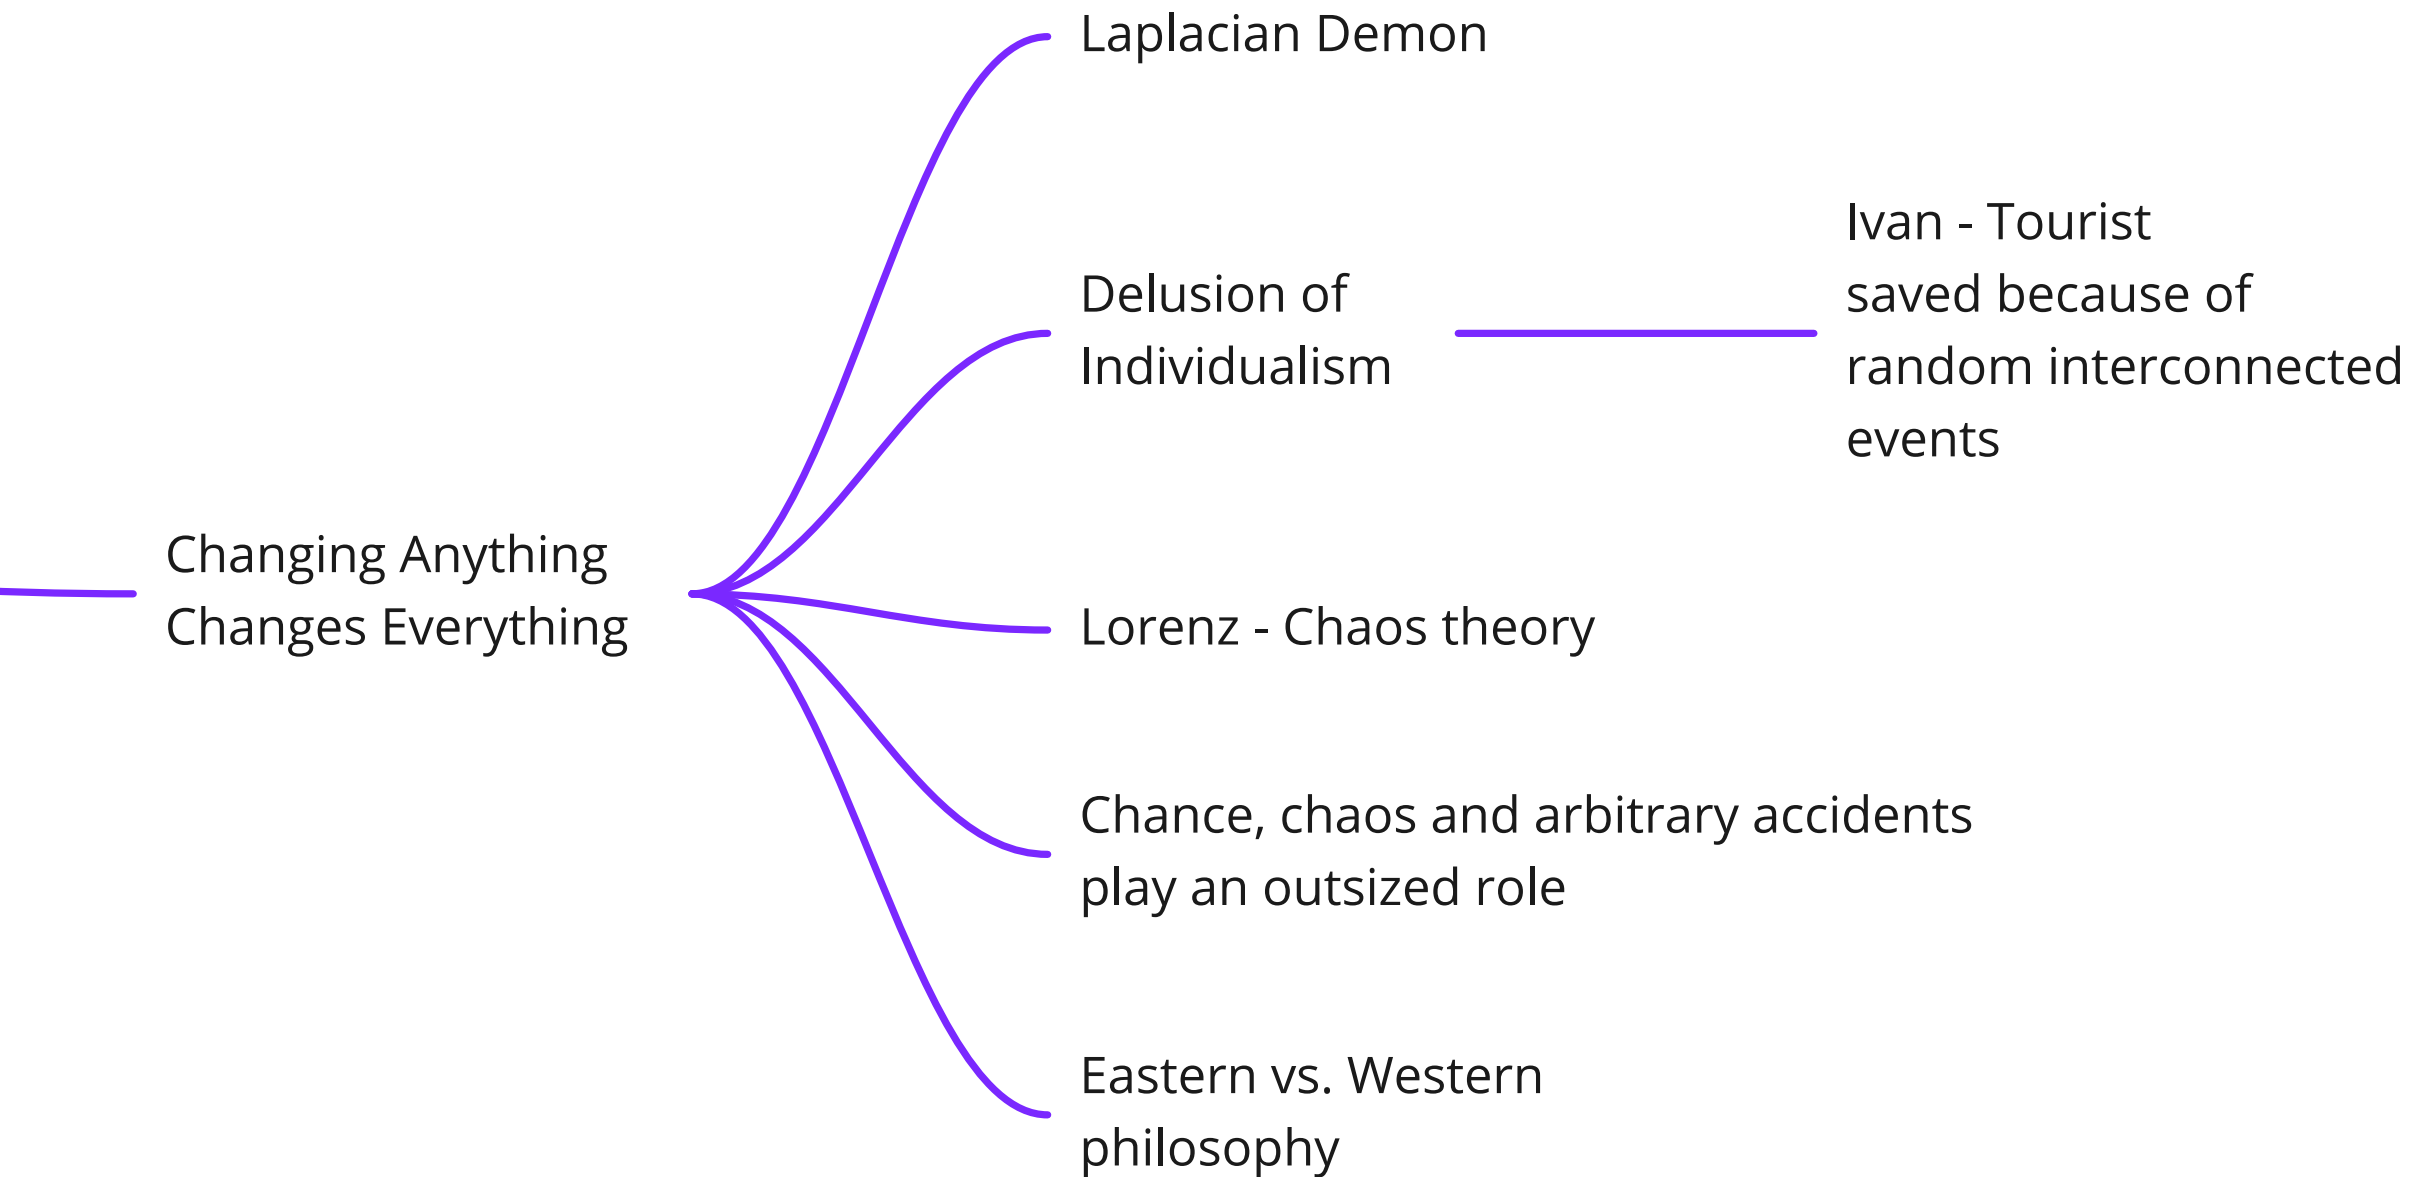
Changing Anything Changes Everything

Laplacian Demon

Delusion of Individualism

Ivan - Tourist
saved because of random interconnected events

Lorenz - Chaos theory

Chance, chaos and arbitrary accidents play an outsized role

Eastern vs. Western philosophy